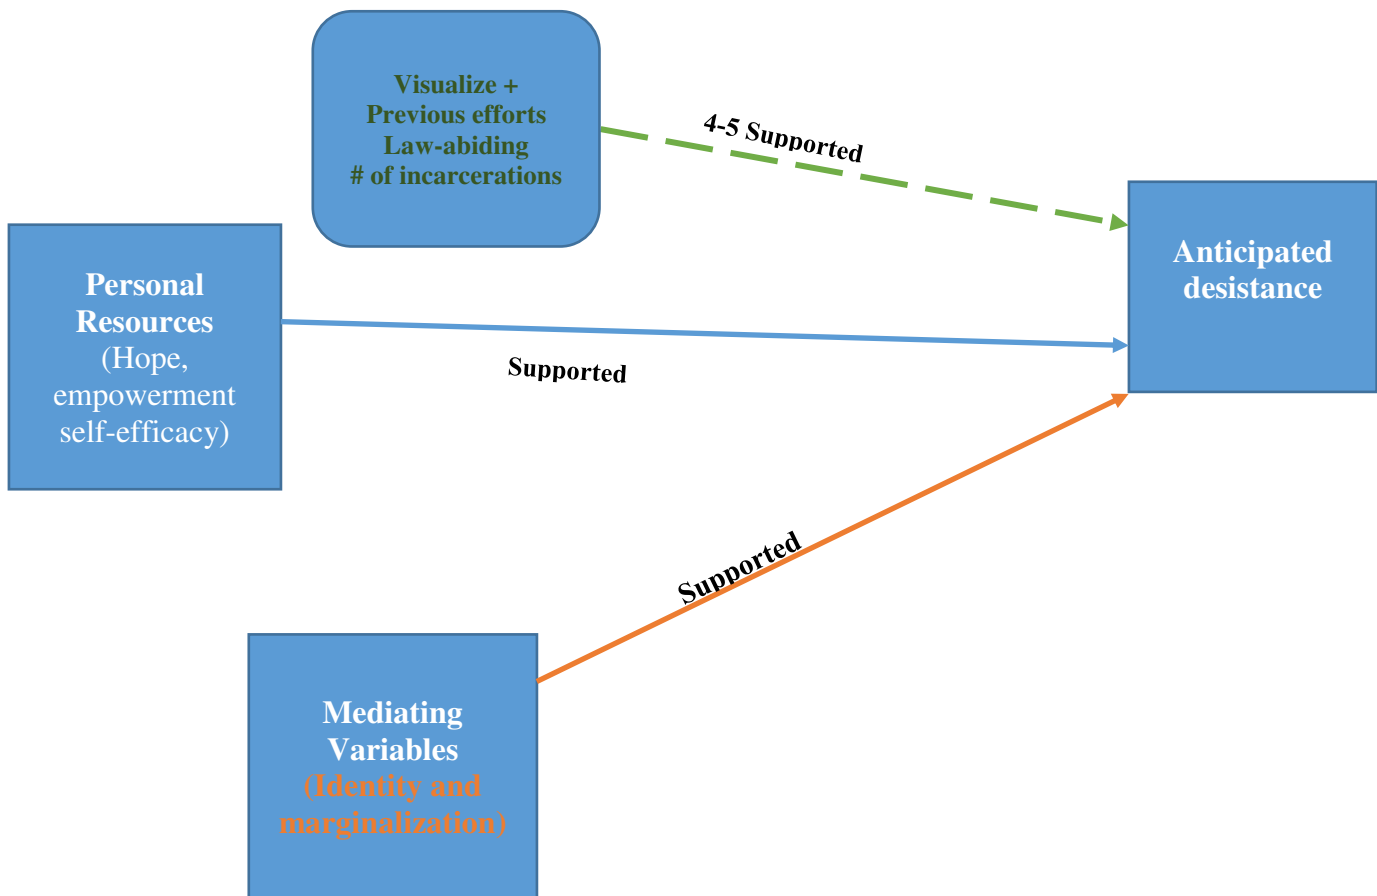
Visualize +
Previous efforts
Law-abiding
# of incarcerations

4-5 Supported

Personal Resources
(Hope, empowerment self-efficacy)

Supported

Anticipated desistance

Supported

Mediating Variables
(Identity and marginalization)